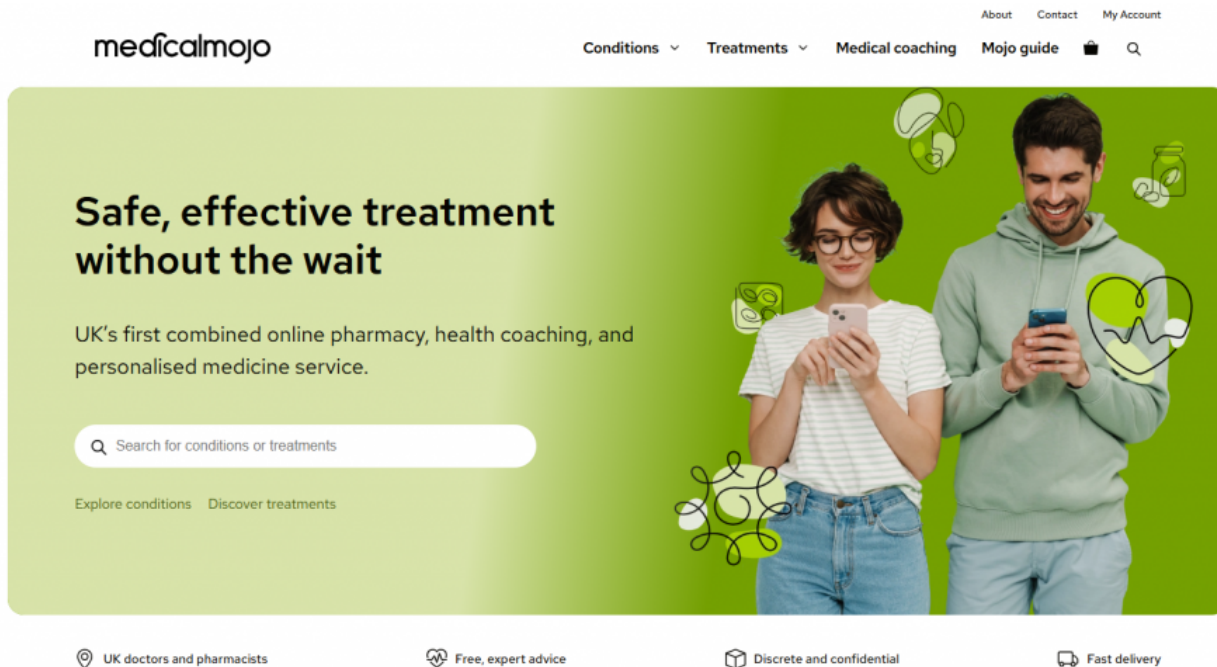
About Contact My Account

medicalmojo

Conditions Treatments Medical coaching Mojo guide

Safe, effective treatment without the wait

UK's first combined online pharmacy, health coaching, and personalised medicine service.

Search for conditions or treatments

Explore conditions Discover treatments

UK doctors and pharmacists Free, expert advice Discrete and confidential Fast delivery